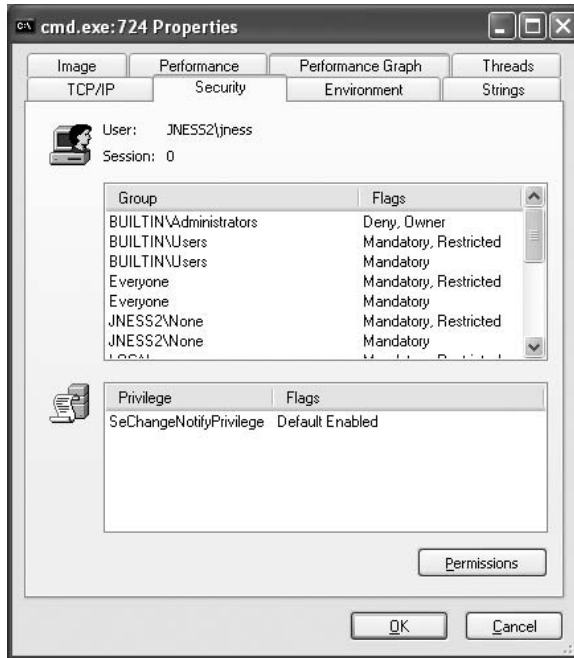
cmd.exe:724 Properties

Image | Performance | Performance Graph | Threads
TCP/IP | Security | Environment | Strings

User: JNESS2\jness
Session: 0

| Group | Flags |
|---|---|
| BUILTIN\Administrators | Deny, Owner |
| BUILTIN\Users | Mandatory, Restricted |
| BUILTIN\Users | Mandatory |
| Everyone | Mandatory, Restricted |
| Everyone | Mandatory |
| JNESS2\None | Mandatory, Restricted |
| JNESS2\None | Mandatory |
| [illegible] | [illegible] |

| Privilege | Flags |
|---|---|
| SeChangeNotifyPrivilege | Default Enabled |

Permissions

OK Cancel